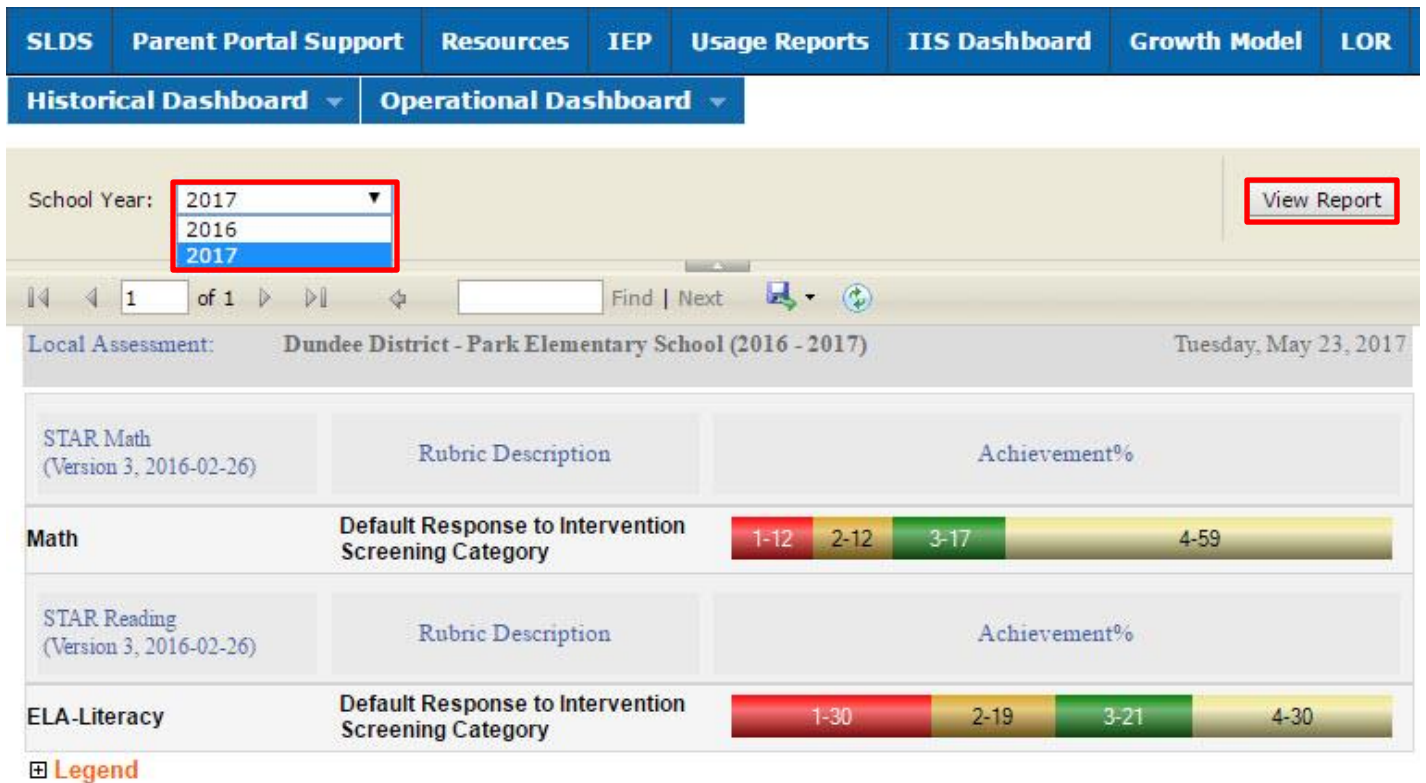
SLDS | Parent Portal Support | Resources | IEP | Usage Reports | IIS Dashboard | Growth Model | LOR

Historical Dashboard | Operational Dashboard

School Year: 2017
2016
2017

View Report

1 of 1 Find | Next

Local Assessment: Dundee District - Park Elementary School (2016 - 2017) Tuesday, May 23, 2017

| STAR Math (Version 3, 2016-02-26) | Rubric Description | Achievement% |
|---|---|---|
| Math | Default Response to Intervention Screening Category | 1-12 2-12 3-17 4-59 |
| STAR Reading (Version 3, 2016-02-26) | Rubric Description | Achievement% |
| ELA-Literacy | Default Response to Intervention Screening Category | 1-30 2-19 3-21 4-30 |

⊞ Legend